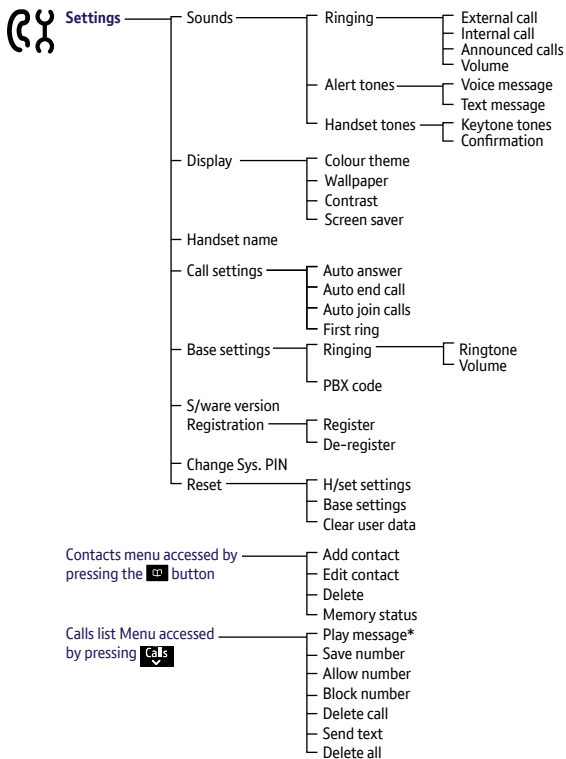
Settings

Sounds
Ringing
External call
Internal call
Announced calls
Volume
Alert tones
Voice message
Text message
Handset tones
Keytone tones
Confirmation

Display
Colour theme
Wallpaper
Contrast
Screen saver

Handset name

Call settings
Auto answer
Auto end call
Auto join calls
First ring

Base settings
Ringing
Ringtone
Volume
PBX code

S/ware version

Registration
Register
De-register

Change Sys. PIN

Reset
H/set settings
Base settings
Clear user data

Contacts menu accessed by pressing the button
Add contact
Edit contact
Delete
Memory status

Calls list Menu accessed by pressing Calls
Play message*
Save number
Allow number
Block number
Delete call
Send text
Delete all